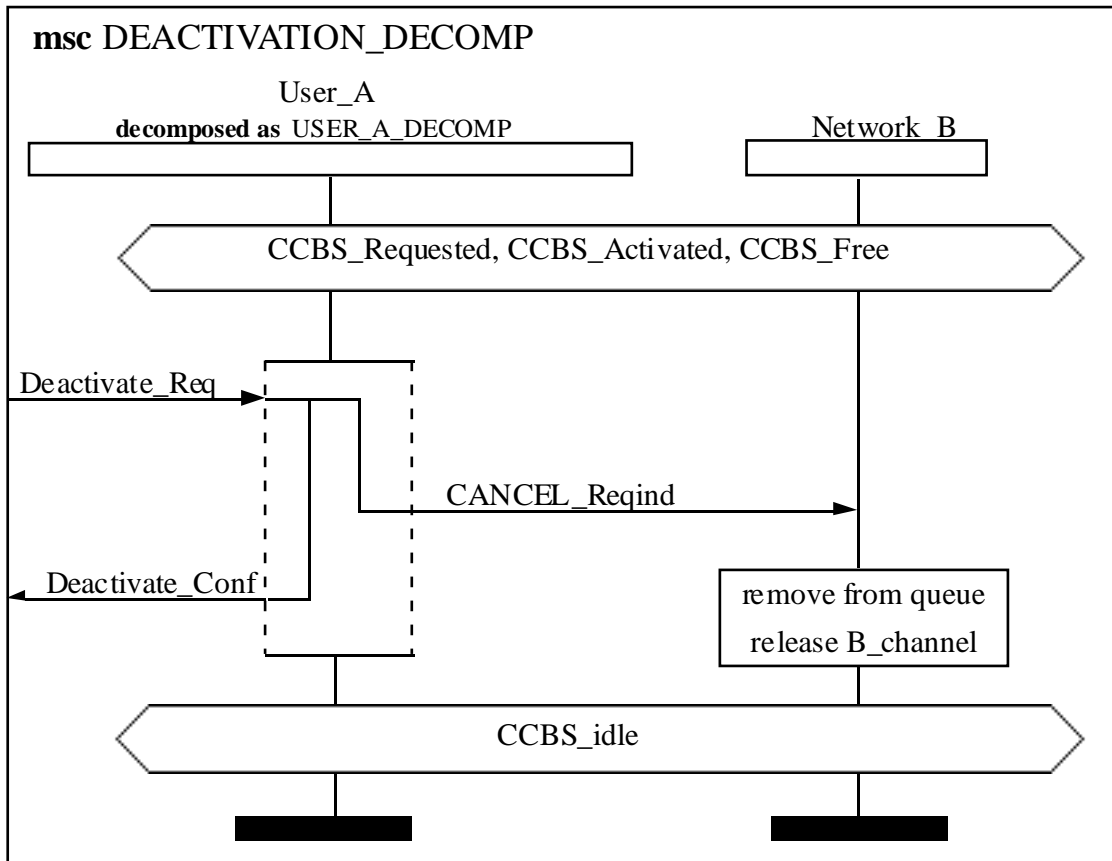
msc DEACTIVATION_DECOMP

User_A
decomposed as USER_A_DECOMP

Network_B

CCBS_Requested, CCBS_Activated, CCBS_Free

Deactivate_Req

CANCEL_Reqind

Deactivate_Conf

remove from queue
release B_channel

CCBS_idle